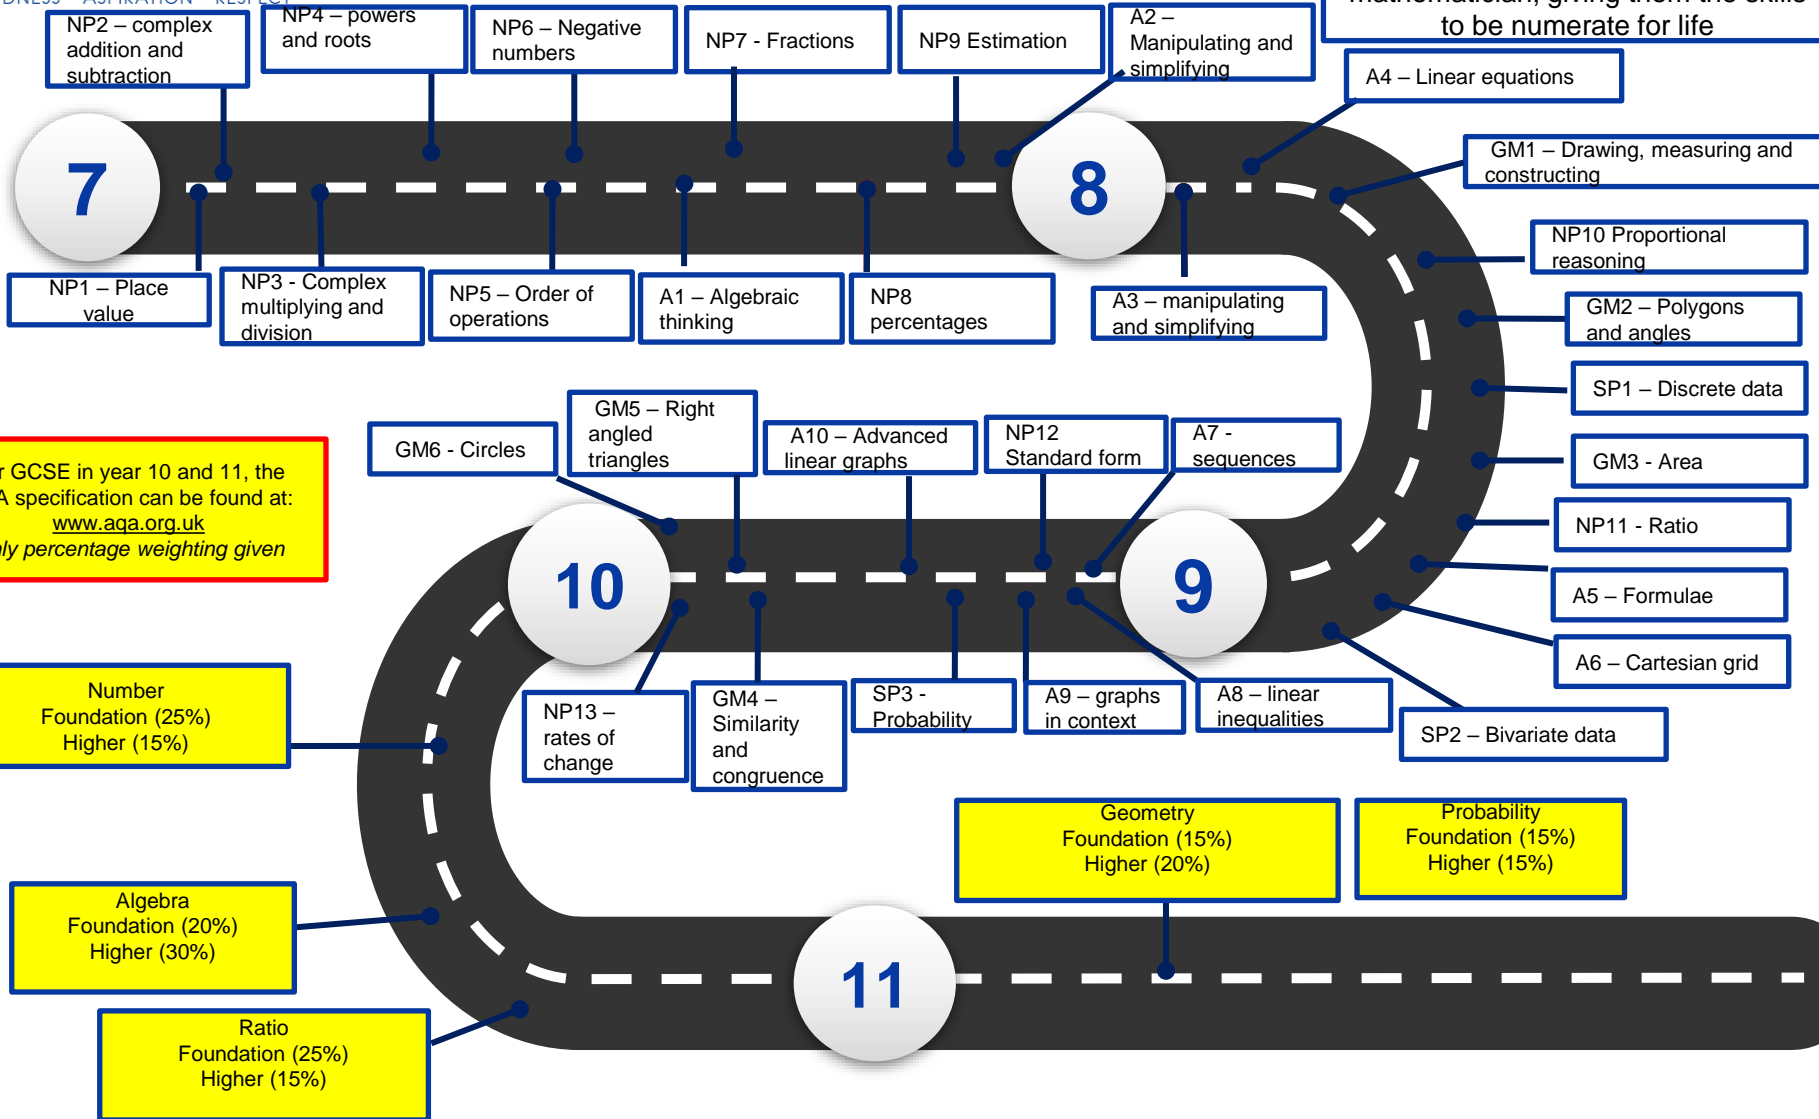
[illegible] ASPIRATION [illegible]

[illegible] mathematician, giving them the skills to be numerate for life

NP2 – complex addition and subtraction

NP4 – powers and roots

NP6 – Negative numbers

NP7 - Fractions

NP9 Estimation

A2 – Manipulating and simplifying

A4 – Linear equations

7

8

NP1 – Place value

NP3 - Complex multiplying and division

NP5 – Order of operations

A1 – Algebraic thinking

NP8 percentages

A3 – manipulating and simplifying

GM1 – Drawing, measuring and constructing

NP10 Proportional reasoning

GM2 – Polygons and angles

SP1 – Discrete data

GM3 - Area

NP11 - Ratio

A5 – Formulae

A6 – Cartesian grid

SP2 – Bivariate data

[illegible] GCSE in year 10 and 11, the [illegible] specification can be found at: www.aqa.org.uk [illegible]ly percentage weighting given

GM6 - Circles

GM5 – Right angled triangles

A10 – Advanced linear graphs

NP12 Standard form

A7 - sequences

10

9

NP13 – rates of change

GM4 – Similarity and congruence

SP3 - Probability

A9 – graphs in context

A8 – linear inequalities

Number Foundation (25%) Higher (15%)

Geometry Foundation (15%) Higher (20%)

Probability Foundation (15%) Higher (15%)

Algebra Foundation (20%) Higher (30%)

11

Ratio Foundation (25%) Higher (15%)